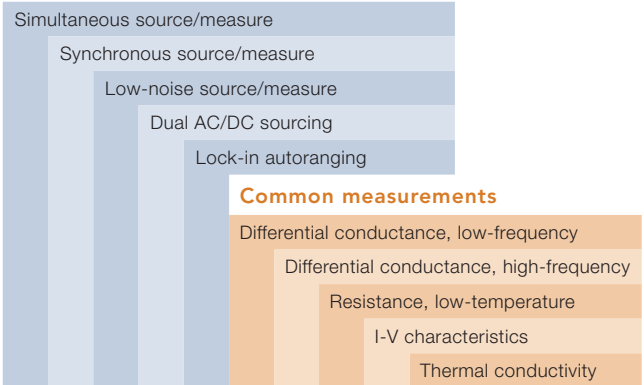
Simultaneous source/measure

Synchronous source/measure

Low-noise source/measure

Dual AC/DC sourcing

Lock-in autoranging

Common measurements

Differential conductance, low-frequency

Differential conductance, high-frequency

Resistance, low-temperature

I-V characteristics

Thermal conductivity